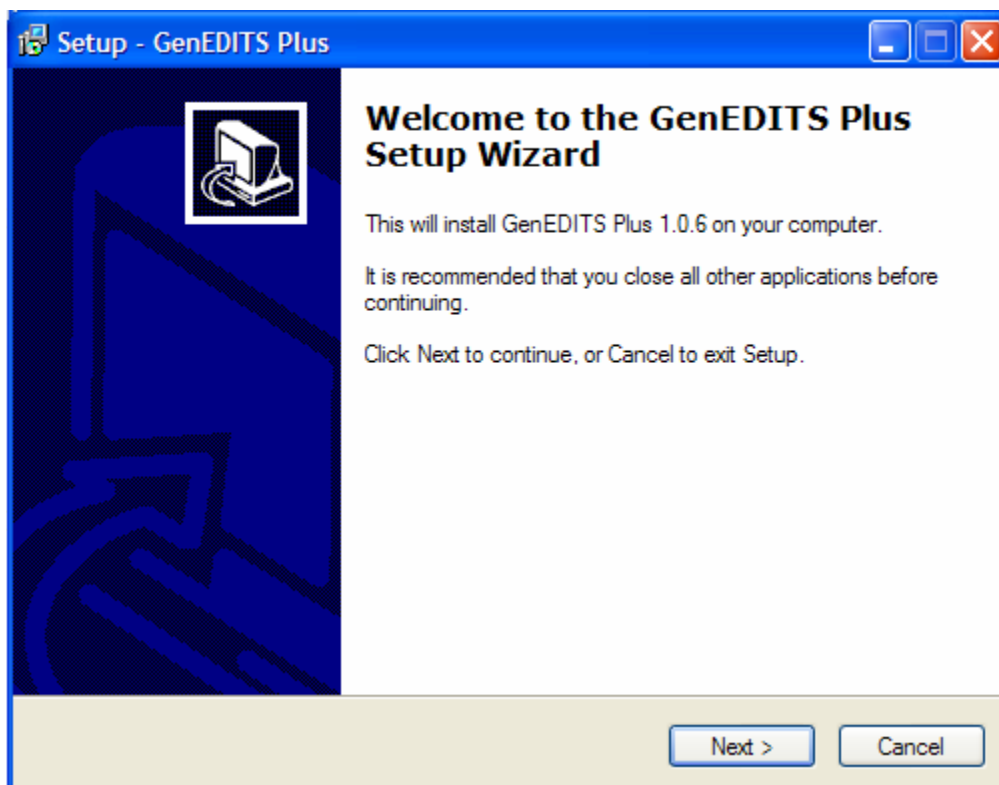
Setup - GenEDITS Plus

Welcome to the GenEDITS Plus Setup Wizard

This will install GenEDITS Plus 1.0.6 on your computer.

It is recommended that you close all other applications before continuing.

Click Next to continue, or Cancel to exit Setup.

Next >

Cancel